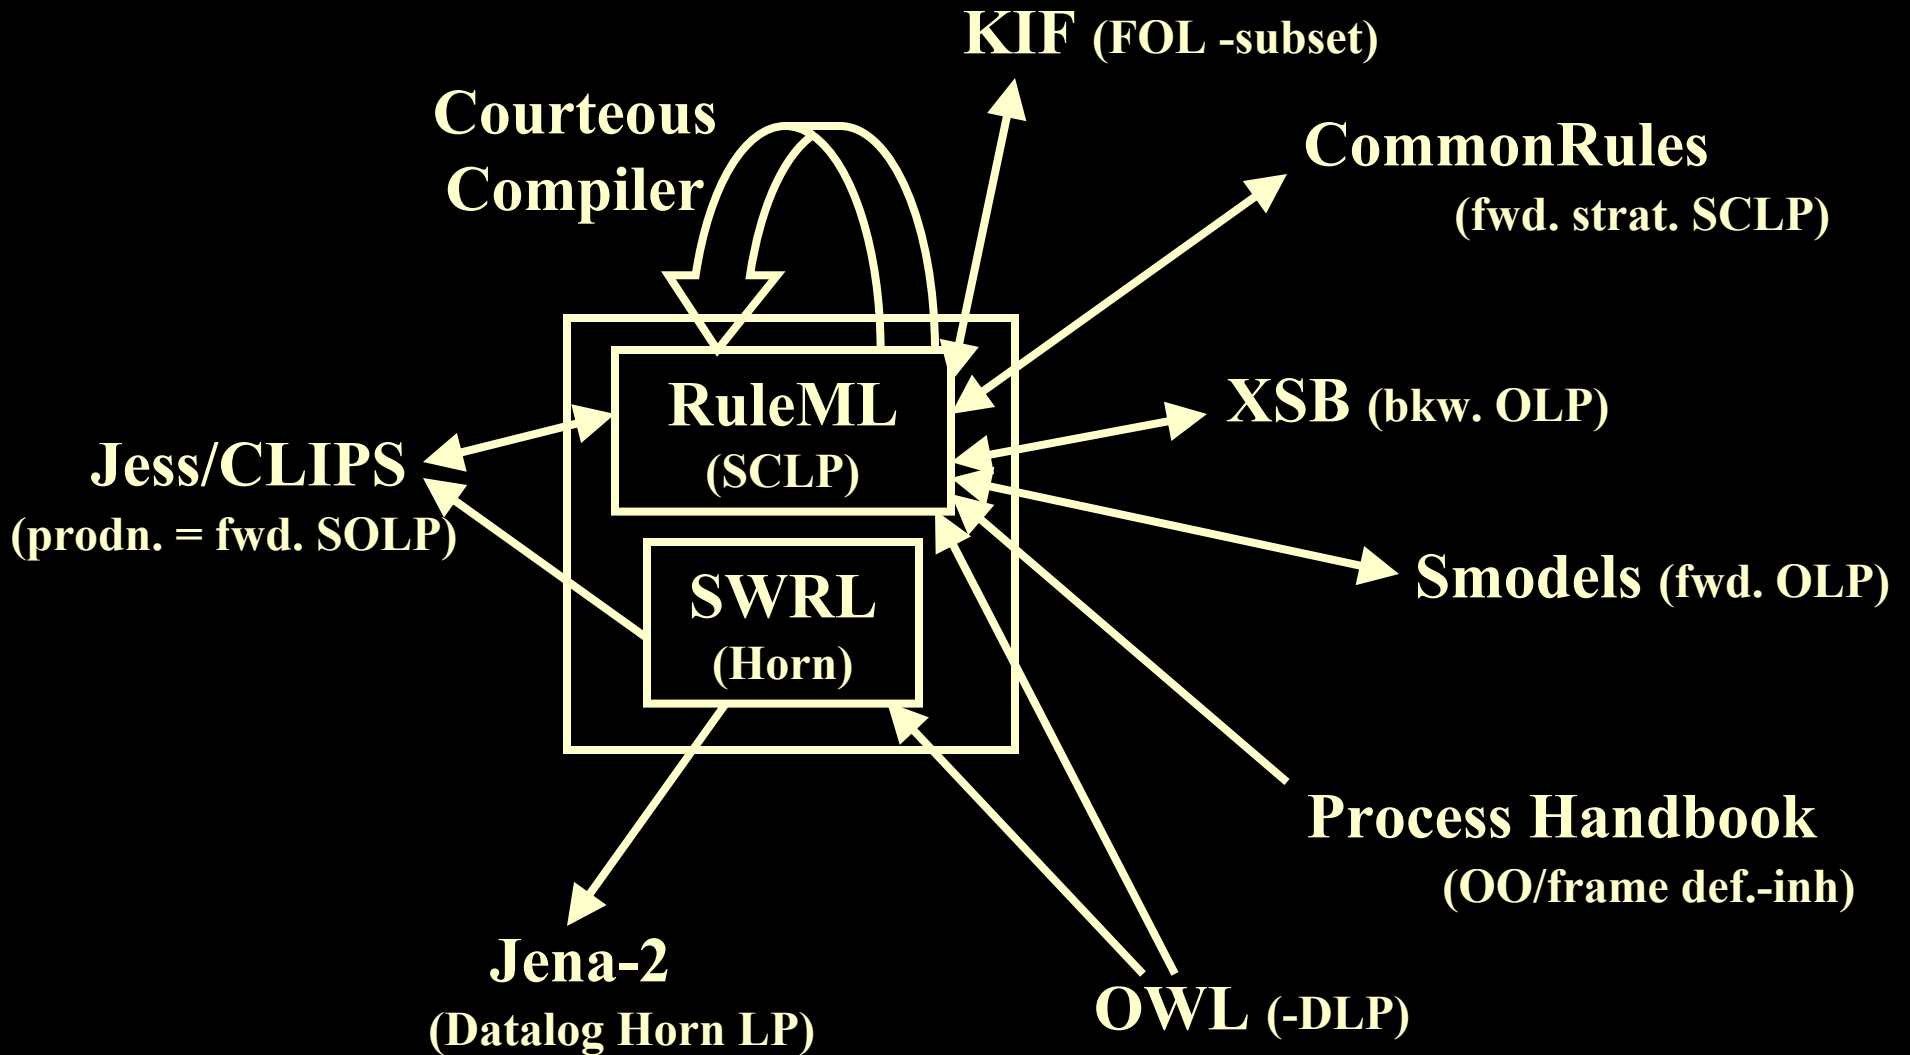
KIF (FOL -subset)

Courteous Compiler

CommonRules (fwd. strat. SCLP)

RuleML (SCLP)

XSB (bkw. OLP)

Jess/CLIPS (prodn. = fwd. SOLP)

SWRL (Horn)

Smodels (fwd. OLP)

Process Handbook (OO/frame def.-inh)

Jena-2 (Datalog Horn LP)

OWL (-DLP)